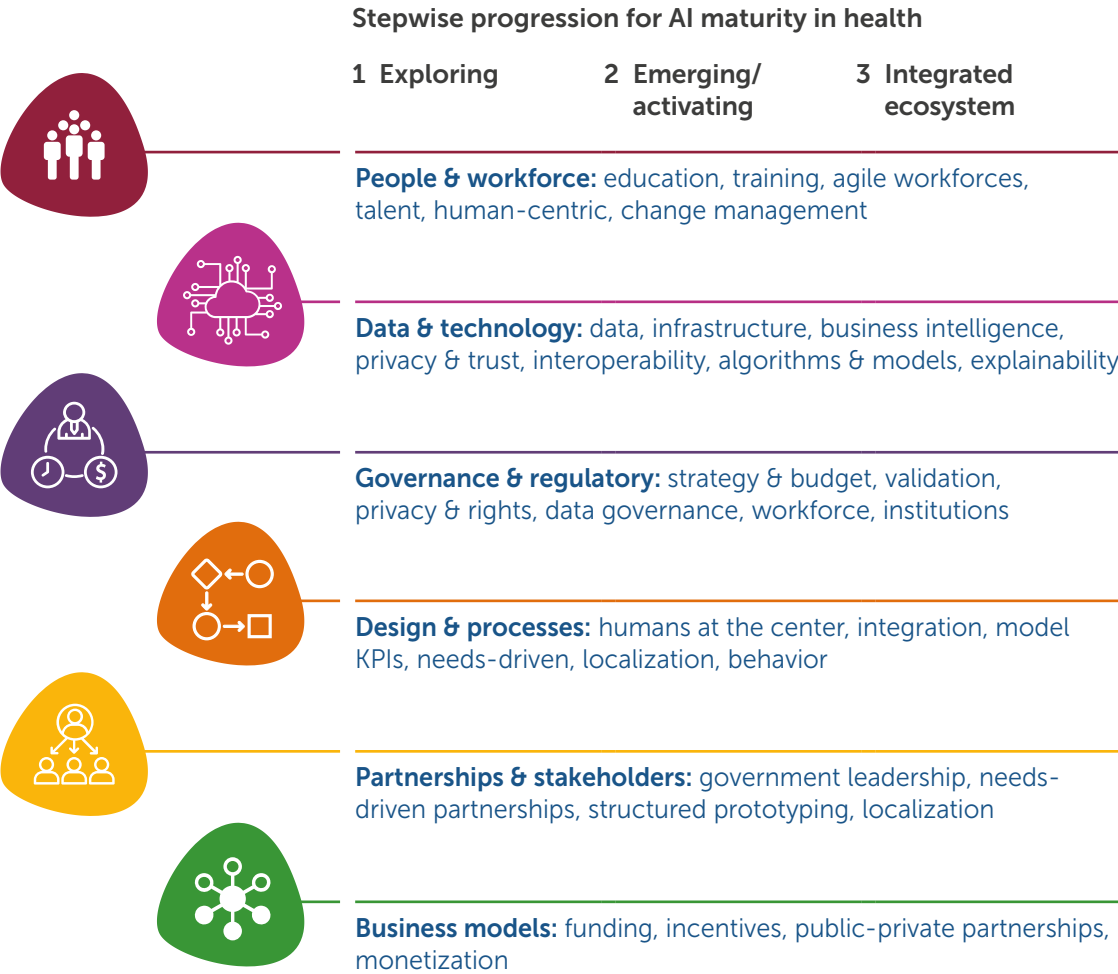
Stepwise progression for AI maturity in health

1 Exploring

2 Emerging/ activating

3 Integrated ecosystem

People & workforce: education, training, agile workforces, talent, human-centric, change management

Data & technology: data, infrastructure, business intelligence, privacy & trust, interoperability, algorithms & models, explainability

Governance & regulatory: strategy & budget, validation, privacy & rights, data governance, workforce, institutions

Design & processes: humans at the center, integration, model KPIs, needs-driven, localization, behavior

Partnerships & stakeholders: government leadership, needs-driven partnerships, structured prototyping, localization

Business models: funding, incentives, public-private partnerships, monetization